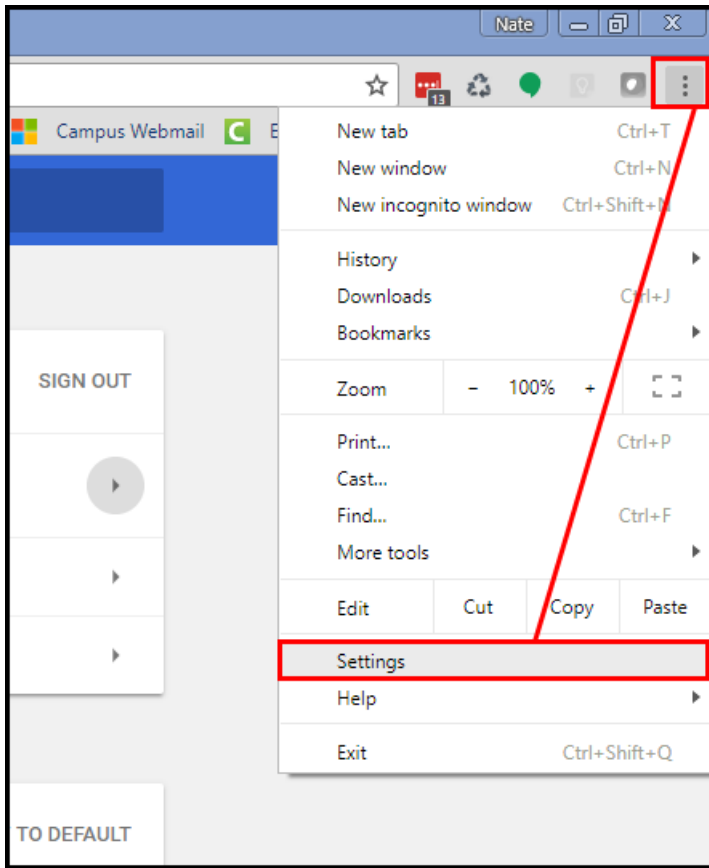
Nate

13

Campus Webmail

New tab Ctrl+T
New window Ctrl+N
New incognito window Ctrl+Shift+N

History
Downloads Ctrl+J
Bookmarks

Zoom – 100% +

Print... Ctrl+P
Cast...
Find... Ctrl+F
More tools

Edit Cut Copy Paste

Settings
Help

Exit Ctrl+Shift+Q

SIGN OUT

TO DEFAULT